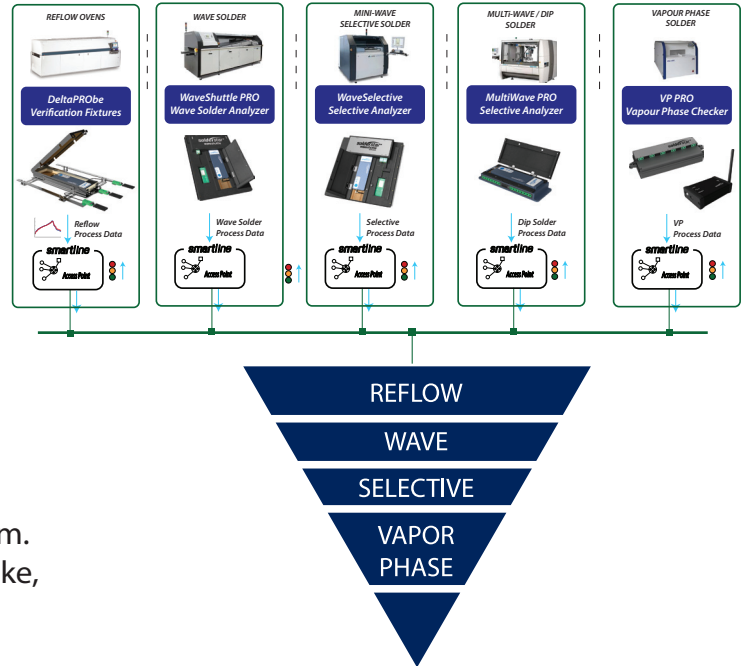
REFLOW OVENS

DeltaPRObe Verification Fixtures

Reflow Process Data

smartline Access Point

WAVE SOLDER

WaveShuttle PRO Wave Solder Analyzer

Wave Solder Process Data

smartline Access Point

MINI-WAVE SELECTIVE SOLDER

WaveSelective Selective Analyzer

Selective Process Data

smartline Access Point

MULTI-WAVE / DIP SOLDER

MultiWave PRO Selective Analyzer

Dip Solder Process Data

smartline Access Point

VAPOUR PHASE SOLDER

VP PRO Vapour Phase Checker

VP Process Data

smartline Access Point

REFLOW

WAVE

SELECTIVE

VAPOR PHASE

m.

ke,